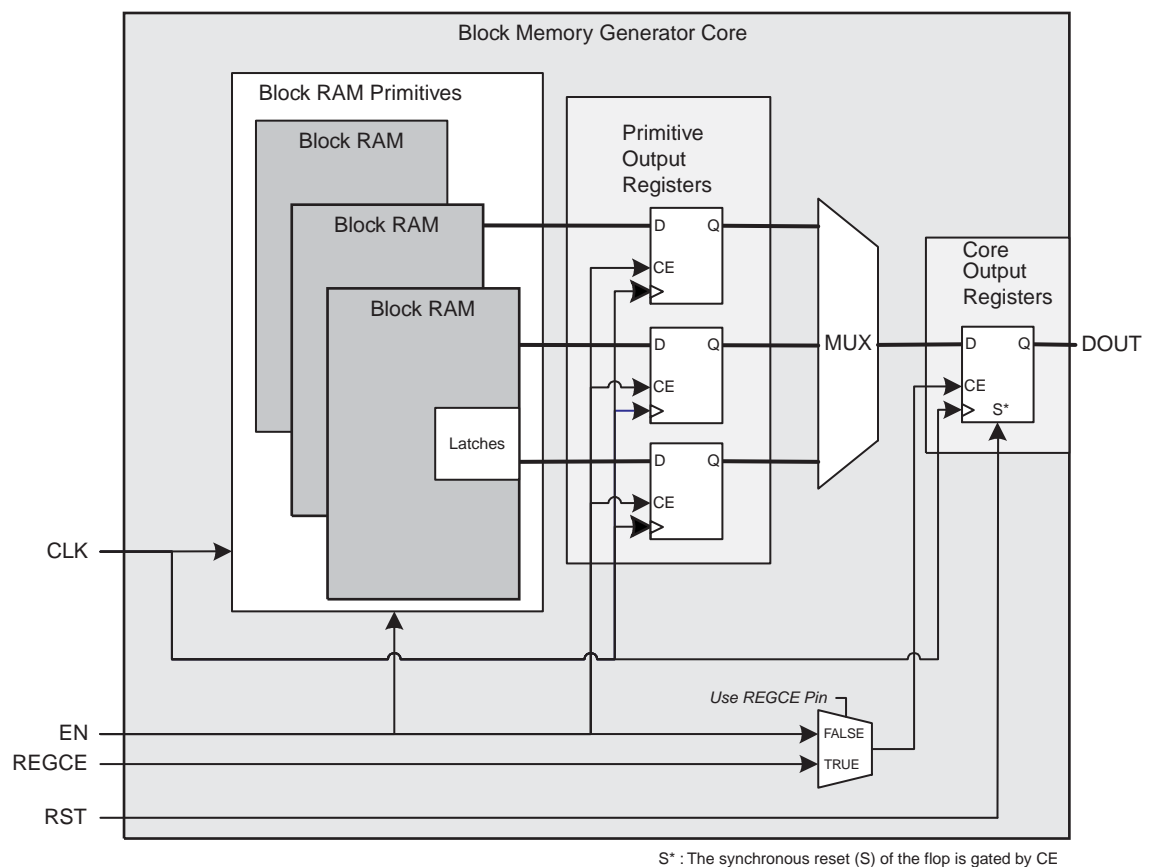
Block Memory Generator Core

Block RAM Primitives

Block RAM

Block RAM

Block RAM

Latches

Primitive Output Registers

D Q
CE

D Q
CE

D Q
CE

MUX

Core Output Registers

D Q
CE
S*

DOUT

CLK

Use REGCE Pin

EN

REGCE

FALSE

TRUE

RST

S* : The synchronous reset (S) of the flop is gated by CE